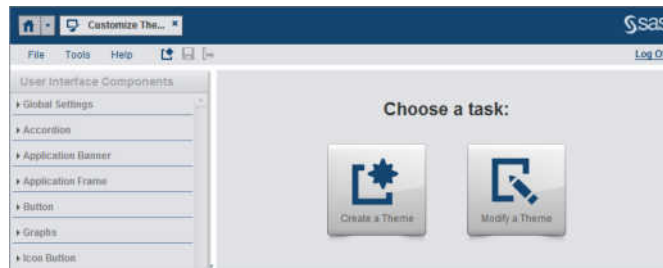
Customize The...

File Tools Help

Log Off

User Interface Components

Global Settings

Accordion

Application Banner

Application Frame

Button

Graphs

Icon Button

Choose a task:

Create a Theme

Modify a Theme